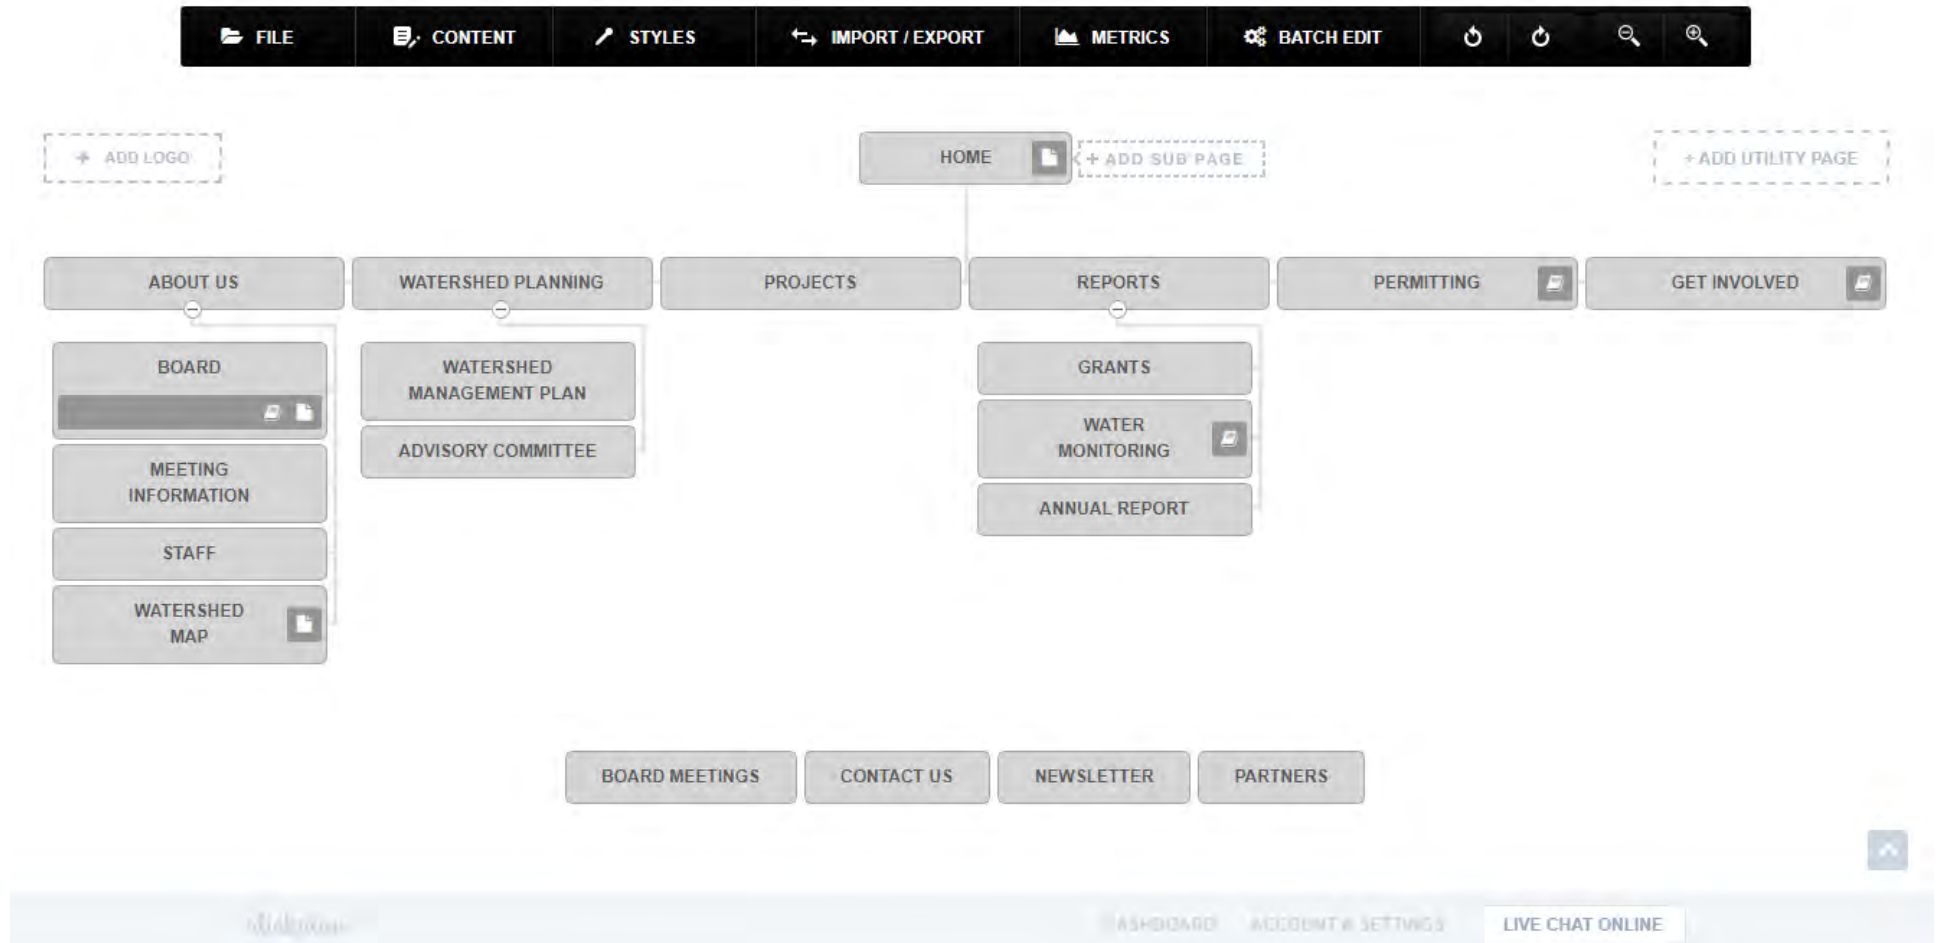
FILE CONTENT STYLES IMPORT / EXPORT METRICS BATCH EDIT

+ ADD LOGO

HOME

+ ADD SUB PAGE

+ ADD UTILITY PAGE

ABOUT US

WATERSHED PLANNING

PROJECTS

REPORTS

PERMITTING

GET INVOLVED

BOARD

MEETING INFORMATION

STAFF

WATERSHED MAP

WATERSHED MANAGEMENT PLAN

ADVISORY COMMITTEE

GRANTS

WATER MONITORING

ANNUAL REPORT

BOARD MEETINGS

CONTACT US

NEWSLETTER

PARTNERS

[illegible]

DASHBOARD ACCOUNT & SETTINGS

LIVE CHAT ONLINE